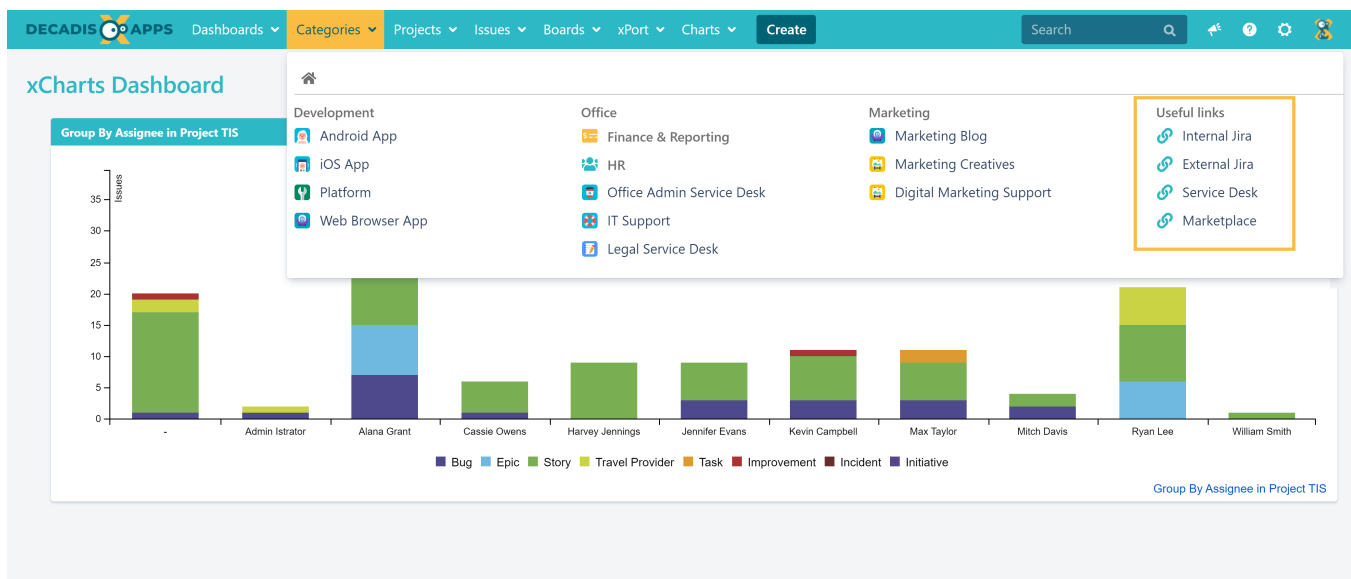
DECADIS APPS Dashboards Categories Projects Issues Boards xPort Charts Create Search

xCharts Dashboard

Group By Assignee in Project TIS

Development
Android App
iOS App
Platform
Web Browser App

Office
Finance & Reporting
HR
Office Admin Service Desk
IT Support
Legal Service Desk

Marketing
Marketing Blog
Marketing Creatives
Digital Marketing Support

Useful links
Internal Jira
External Jira
Service Desk
Marketplace

Issues
35
30
25
20
15
10
5
0

- Admin Istrator Alana Grant Cassie Owens Harvey Jennings Jennifer Evans Kevin Campbell Max Taylor Mitch Davis Ryan Lee William Smith

Bug Epic Story Travel Provider Task Improvement Incident Initiative

Group By Assignee in Project TIS